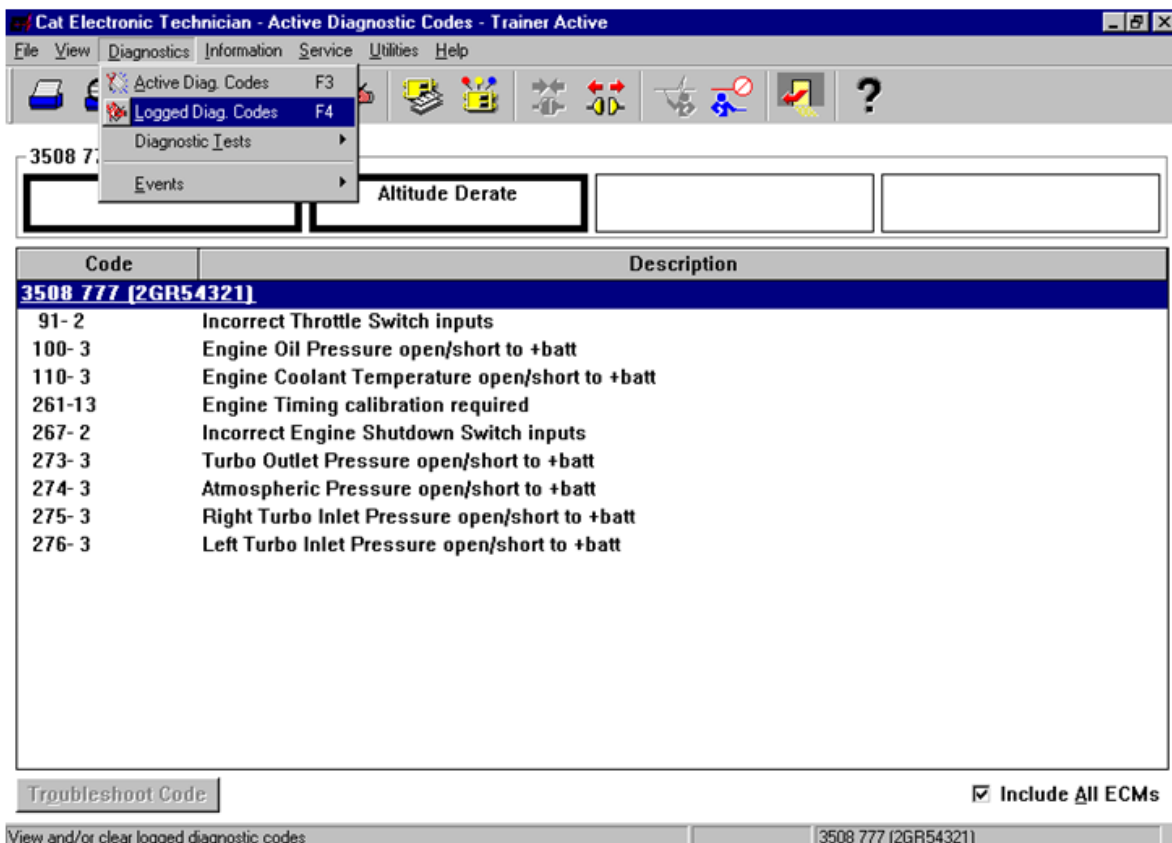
Cat Electronic Technician - Active Diagnostic Codes - Trainer Active

File View Diagnostics Information Service Utilities Help

Active Diag. Codes F3
Logged Diag. Codes F4
Diagnostic Tests
Events

3508 77

Altitude Derate

| Code | Description |
|---|---|
| 3508 777 (2GR54321) | |
| 91- 2 | Incorrect Throttle Switch inputs |
| 100- 3 | Engine Oil Pressure open/short to +batt |
| 110- 3 | Engine Coolant Temperature open/short to +batt |
| 261-13 | Engine Timing calibration required |
| 267- 2 | Incorrect Engine Shutdown Switch inputs |
| 273- 3 | Turbo Outlet Pressure open/short to +batt |
| 274- 3 | Atmospheric Pressure open/short to +batt |
| 275- 3 | Right Turbo Inlet Pressure open/short to +batt |
| 276- 3 | Left Turbo Inlet Pressure open/short to +batt |

Troubleshoot Code

☑ Include All ECMs

View and/or clear logged diagnostic codes

3508 777 (2GR54321)